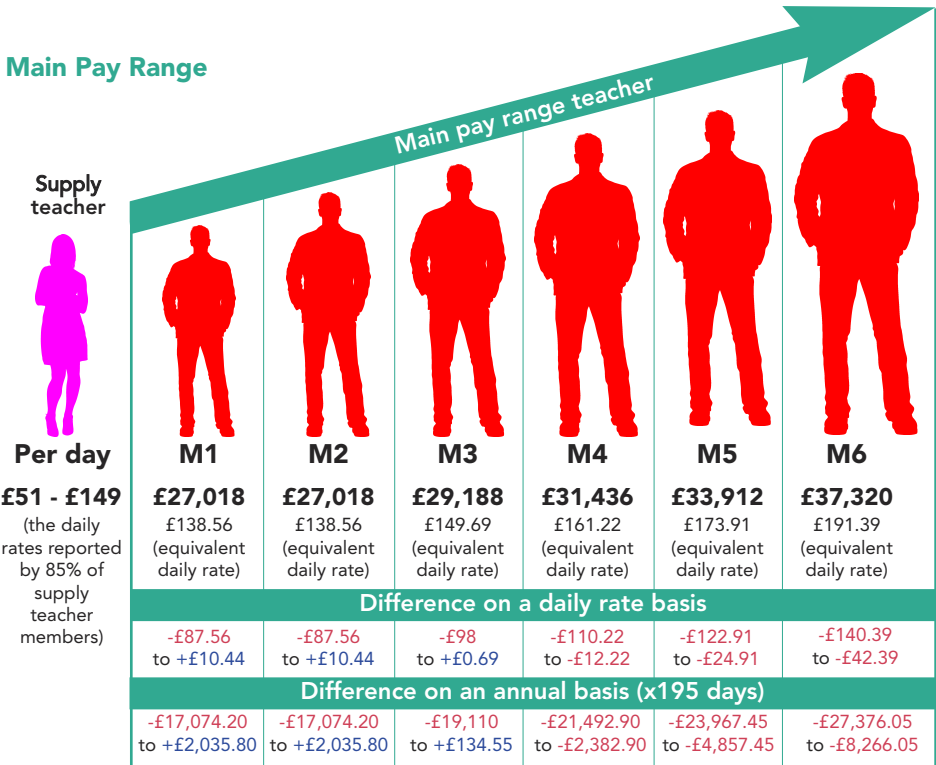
Main Pay Range

Main pay range teacher

Supply teacher

Per day
£51 - £149
(the daily rates reported by 85% of supply teacher members)

| M1 | M2 | M3 | M4 | M5 | M6 |
|---|---|---|---|---|---|
| £27,018 | £27,018 | £29,188 | £31,436 | £33,912 | £37,320 |
| £138.56 (equivalent daily rate) | £138.56 (equivalent daily rate) | £149.69 (equivalent daily rate) | £161.22 (equivalent daily rate) | £173.91 (equivalent daily rate) | £191.39 (equivalent daily rate) |

Difference on a daily rate basis

| -£87.56 to +£10.44 | -£87.56 to +£10.44 | -£98 to +£0.69 | -£110.22 to -£12.22 | -£122.91 to -£24.91 | -£140.39 to -£42.39 |
|---|---|---|---|---|---|

Difference on an annual basis (x195 days)

| -£17,074.20 to +£2,035.80 | -£17,074.20 to +£2,035.80 | -£19,110 to +£134.55 | -£21,492.90 to -£2,382.90 | -£23,967.45 to -£4,857.45 | -£27,376.05 to -£8,266.05 |
|---|---|---|---|---|---|